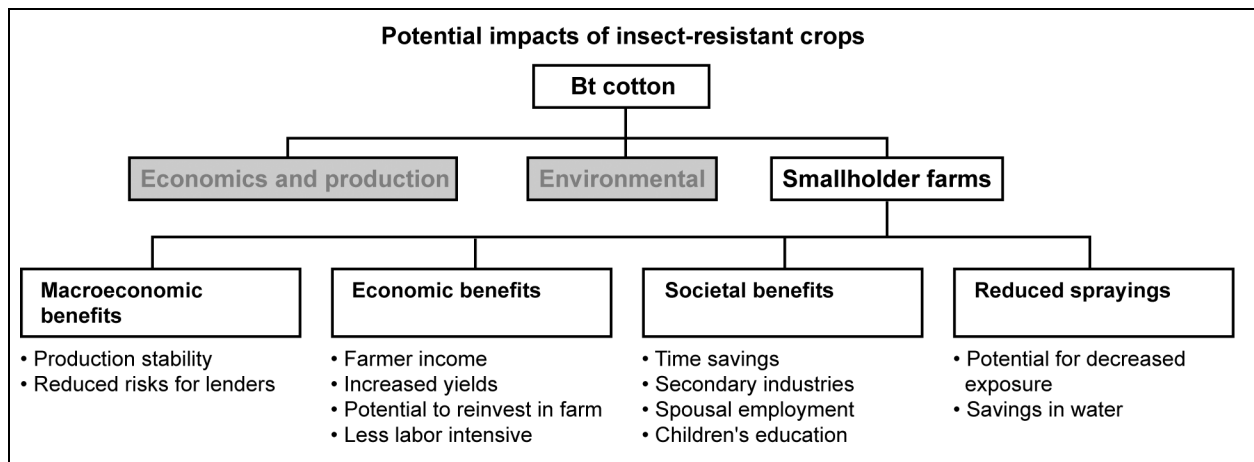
Potential impacts of insect-resistant crops

Bt cotton

Economics and production

Environmental

Smallholder farms

Macroeconomic benefits
• Production stability
• Reduced risks for lenders

Economic benefits
• Farmer income
• Increased yields
• Potential to reinvest in farm
• Less labor intensive

Societal benefits
• Time savings
• Secondary industries
• Spousal employment
• Children's education

Reduced sprayings
• Potential for decreased exposure
• Savings in water